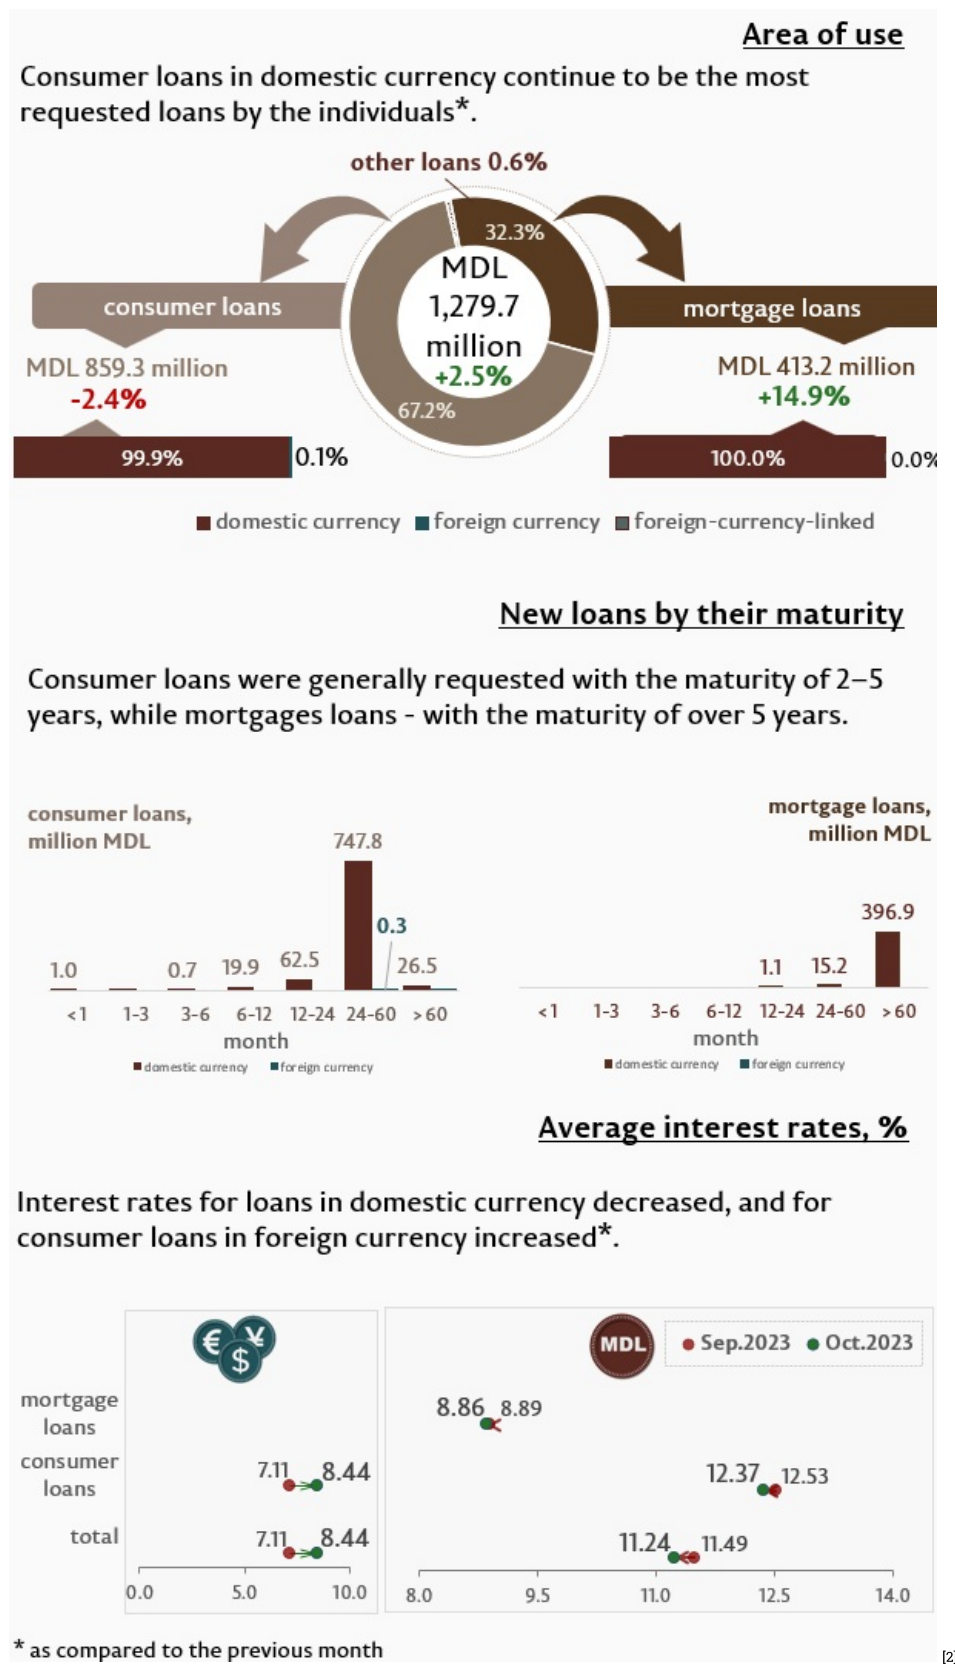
Area of use

Consumer loans in domestic currency continue to be the most requested loans by the individuals*.

other loans 0.6%

32.3%

MDL 1,279.7 million +2.5%

67.2%

consumer loans

MDL 859.3 million -2.4%

99.9%

0.1%

mortgage loans

MDL 413.2 million +14.9%

100.0%

0.0%

domestic currency foreign currency foreign-currency-linked

New loans by their maturity

Consumer loans were generally requested with the maturity of 2–5 years, while mortgages loans - with the maturity of over 5 years.

consumer loans, million MDL

1.0 0.7 19.9 62.5 747.8 0.3 26.5

<1 1-3 3-6 6-12 12-24 24-60 >60

month

domestic currency foreign currency

mortgage loans, million MDL

1.1 15.2 396.9

<1 1-3 3-6 6-12 12-24 24-60 >60

month

domestic currency foreign currency

Average interest rates, %

Interest rates for loans in domestic currency decreased, and for consumer loans in foreign currency increased*.

mortgage loans

consumer loans

total

7.11 8.44

7.11 8.44

0.0 5.0 10.0

MDL

Sep.2023 Oct.2023

8.86 8.89

12.37 12.53

11.24 11.49

8.0 9.5 11.0 12.5 14.0

* as compared to the previous month

[2]